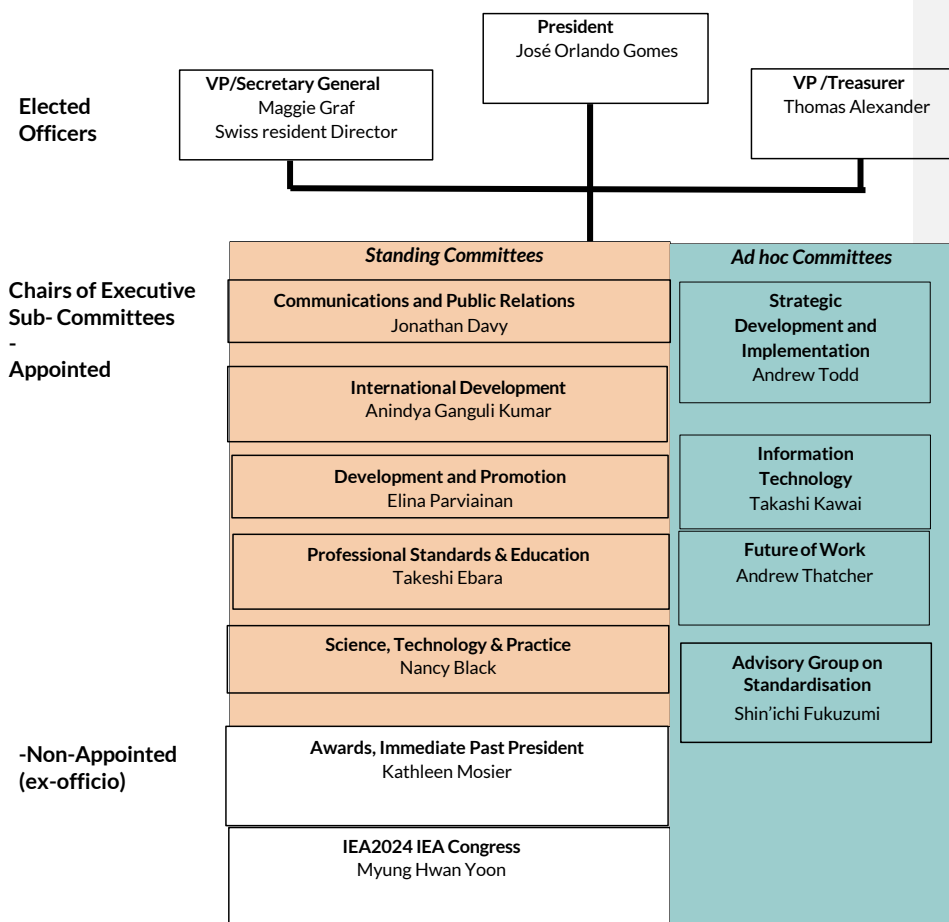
President
José Orlando Gomes

VP/Secretary General
Maggie Graf
Swiss resident Director

VP /Treasurer
Thomas Alexander

Elected Officers

Standing Committees

Ad hoc Committees

Chairs of Executive Sub- Committees - Appointed

Communications and Public Relations
Jonathan Davy

Strategic Development and Implementation
Andrew Todd

International Development
Anindya Ganguli Kumar

Information Technology
Takashi Kawai

Development and Promotion
Elina Parviainan

Professional Standards & Education
Takeshi Ebara

Future of Work
Andrew Thatcher

Science, Technology & Practice
Nancy Black

Advisory Group on Standardisation
Shin'ichi Fukuzumi

-Non-Appointed (ex-officio)

Awards, Immediate Past President
Kathleen Mosier

IEA2024 IEA Congress
Myung Hwan Yoon